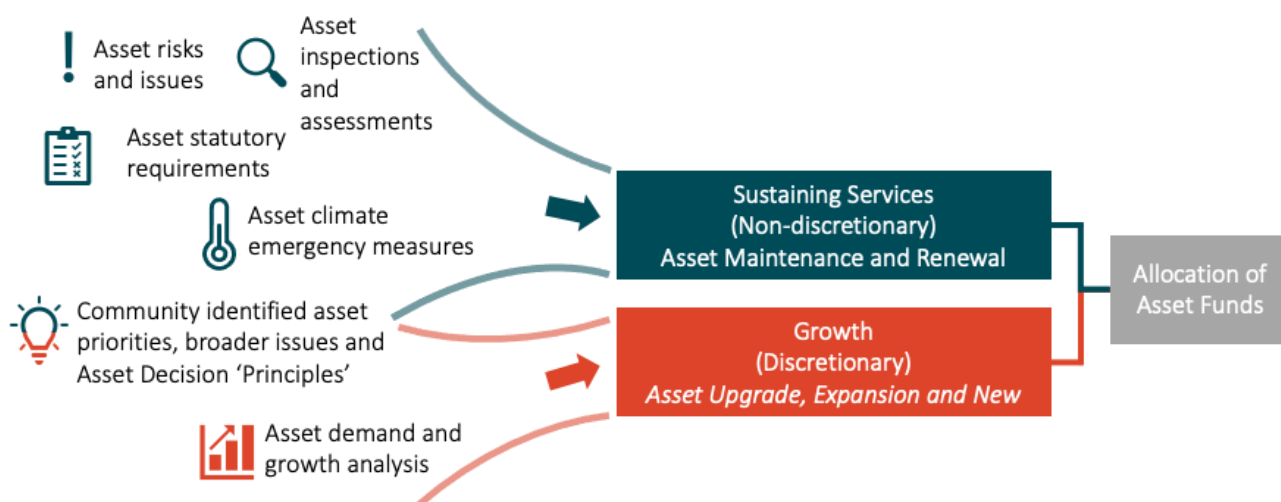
Asset risks and issues

Asset inspections and assessments

Asset statutory requirements

Asset climate emergency measures

Community identified asset priorities, broader issues and Asset Decision 'Principles'

Asset demand and growth analysis

Sustaining Services
(Non-discretionary)
Asset Maintenance and Renewal

Growth
(Discretionary)
Asset Upgrade, Expansion and New

Allocation of Asset Funds